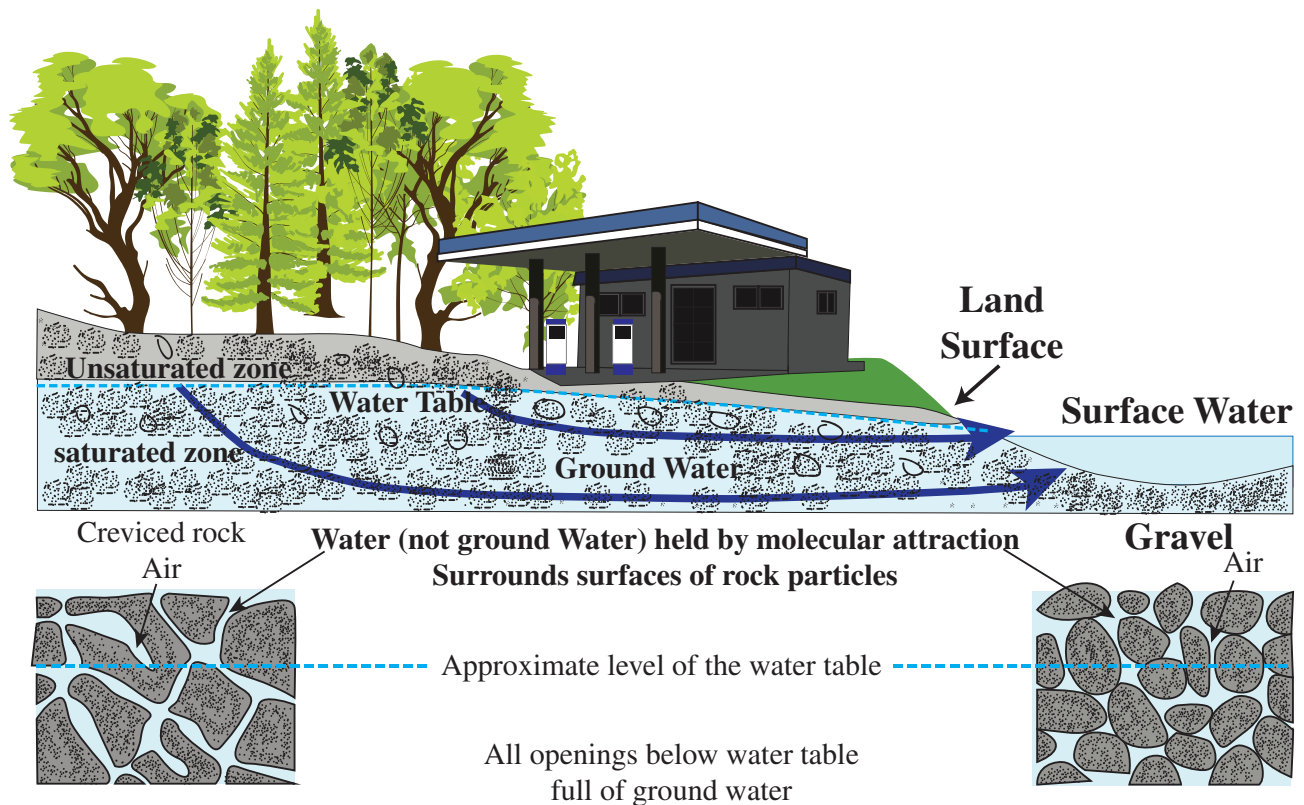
Land Surface

Unsaturated zone

Water Table

Surface Water

saturated zone

Ground Water

Creviced rock

Air

Water (not ground Water) held by molecular attraction Surrounds surfaces of rock particles

Gravel

Air

Approximate level of the water table

All openings below water table full of ground water